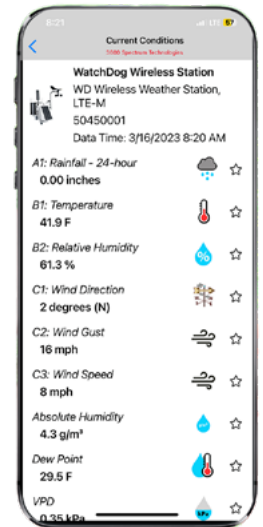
8:21

Current Conditions
©SBB Spectrum Technologies

WatchDog Wireless Station
WD Wireless Weather Station, LTE-M
50450001
Data Time: 3/16/2023 8:20 AM

A1: Rainfall - 24-hour
0.00 inches

B1: Temperature
41.9 F

B2: Relative Humidity
61.3 %

C1: Wind Direction
2 degrees (N)

C2: Wind Gust
16 mph

C3: Wind Speed
8 mph

Absolute Humidity
4.3 g/m³

Dew Point
29.5 F

VPD
0.35 kPa